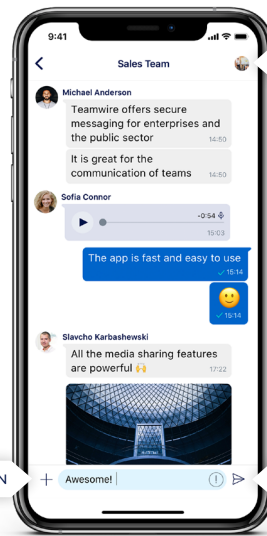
9:41

Sales Team

Michael Anderson

Teamwire offers secure messaging for enterprises and the public sector 14:50

It is great for the communication of teams 14:50

Sofia Connor

-0:54 15:03

The app is fast and easy to use 15:14

🙂 15:14

Slavcho Karbashewski

All the media sharing features are powerful 🙌 17:22

Awesome!